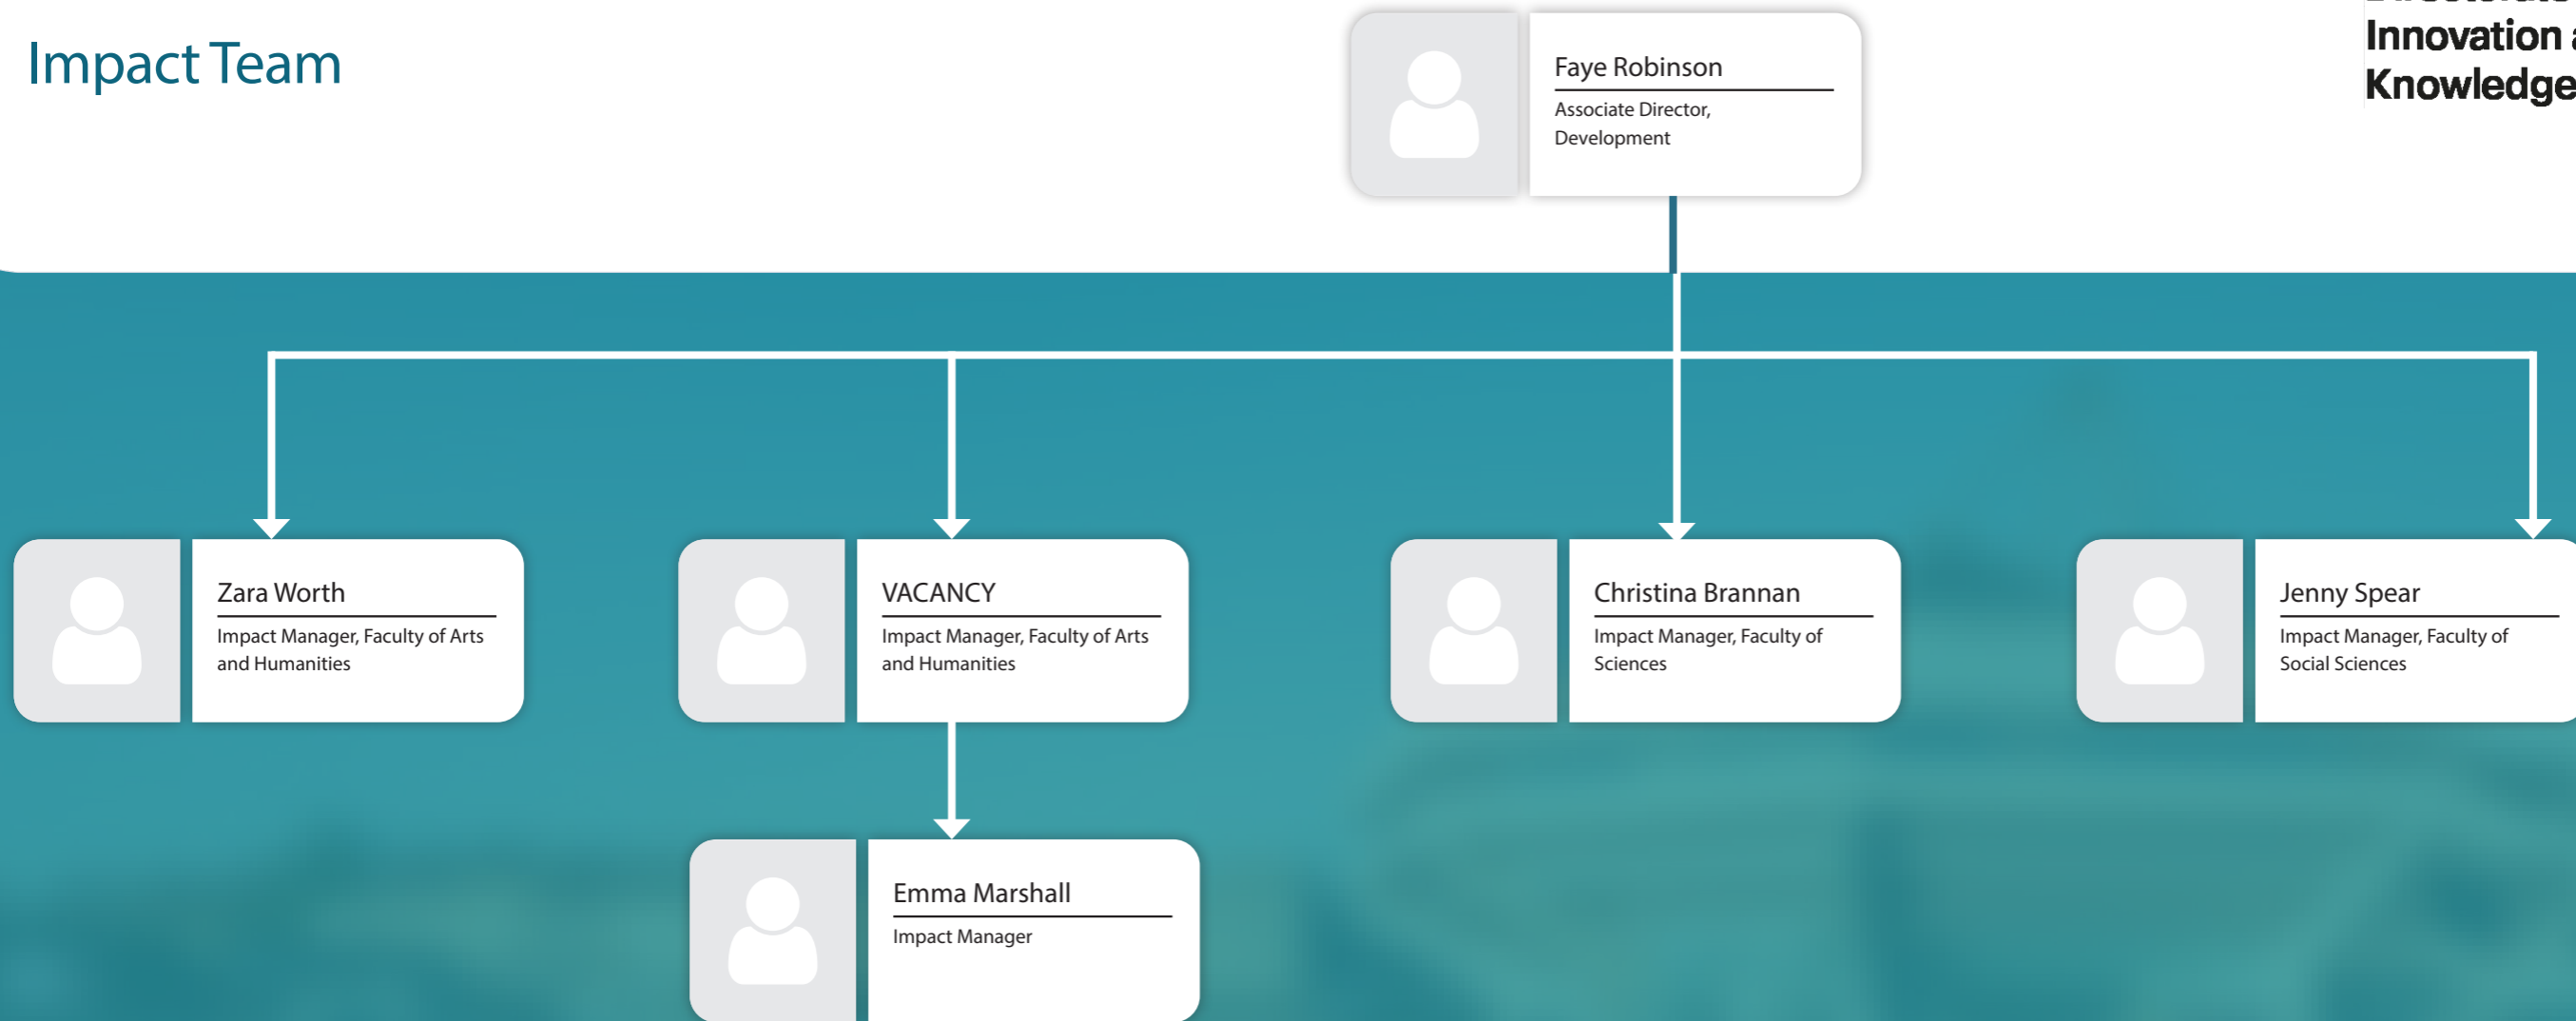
Impact Team

Faye Robinson
Associate Director, Development

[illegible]
Innovation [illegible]
Knowledge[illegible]

Zara Worth
Impact Manager, Faculty of Arts and Humanities

VACANCY
Impact Manager, Faculty of Arts and Humanities

Christina Brannan
Impact Manager, Faculty of Sciences

Jenny Spear
Impact Manager, Faculty of Social Sciences

Emma Marshall
Impact Manager